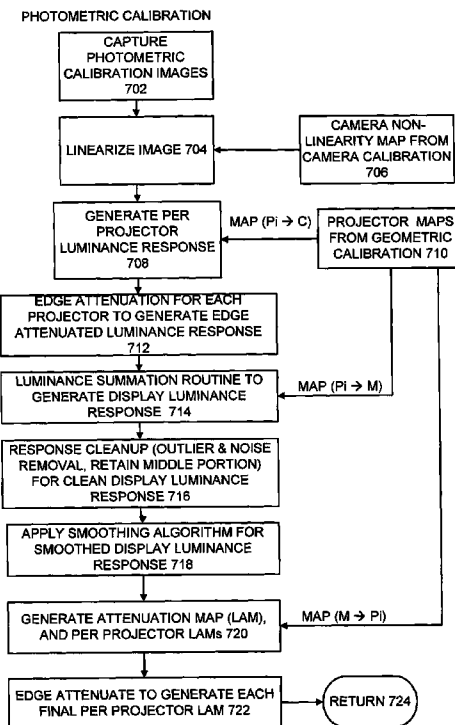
PHOTOMETRIC CALIBRATION

CAPTURE PHOTOMETRIC CALIBRATION IMAGES 702

LINEARIZE IMAGE 704

CAMERA NON-LINEARITY MAP FROM CAMERA CALIBRATION 706

GENERATE PER PROJECTOR LUMINANCE RESPONSE 708

MAP (Pi → C)

PROJECTOR MAPS FROM GEOMETRIC CALIBRATION 710

EDGE ATTENUATION FOR EACH PROJECTOR TO GENERATE EDGE ATTENUATED LUMINANCE RESPONSE 712

LUMINANCE SUMMATION ROUTINE TO GENERATE DISPLAY LUMINANCE RESPONSE 714

MAP (Pi → M)

RESPONSE CLEANUP (OUTLIER & NOISE REMOVAL, RETAIN MIDDLE PORTION) FOR CLEAN DISPLAY LUMINANCE RESPONSE 716

APPLY SMOOTHING ALGORITHM FOR SMOOTHED DISPLAY LUMINANCE RESPONSE 718

GENERATE ATTENUATION MAP (LAM), AND PER PROJECTOR LAMs 720

MAP (M → Pi)

EDGE ATTENUATE TO GENERATE EACH FINAL PER PROJECTOR LAM 722

RETURN 724